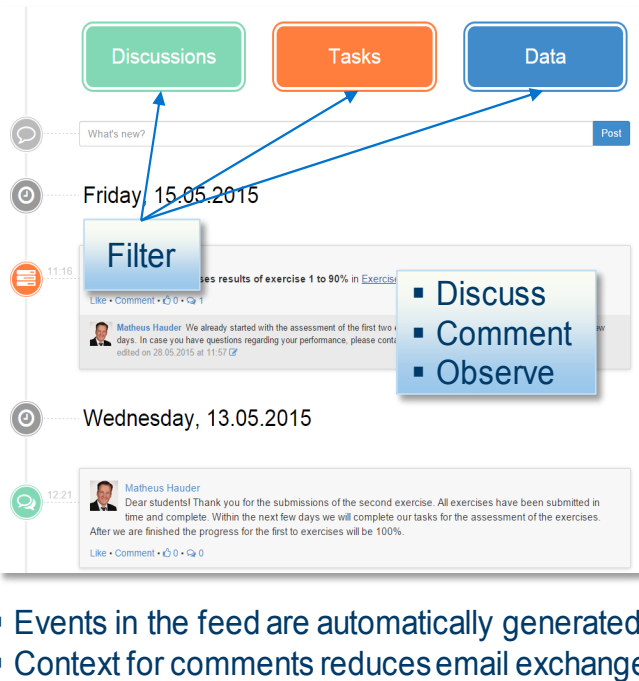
Discussions

Tasks

Data

What's new?

Post

Friday, 15.05.2015

Filter

11:16

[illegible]ses results of exercise 1 to 90% in Exercis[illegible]

Like • Comment • 0 • 1

Discuss
Comment
Observe

Matheus Hauder We already started with the assessment of the first two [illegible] days. In case you have questions regarding your performance, please cont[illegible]
edited on 28.05.2015 at 11:57

Wednesday, 13.05.2015

12:21

Matheus Hauder
Dear students! Thank you for the submissions of the second exercise. All exercises have been submitted in time and complete. Within the next few days we will complete our tasks for the assessment of the exercises. After we are finished the progress for the first to exercises will be 100%.

Like • Comment • 0 • 0

Events in the feed are automatically generated
Context for comments reduces email exchange